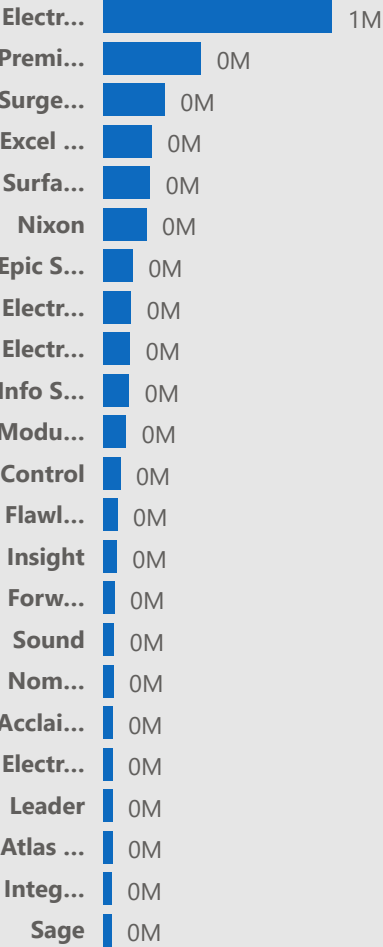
Electr... 1M
Premi... 0M
Surge... 0M
Excel ... 0M
Surfa... 0M
Nixon 0M
Epic S... 0M
Electr... 0M
Electr... 0M
Info S... 0M
Modu... 0M
Control 0M
Flawl... 0M
Insight 0M
Forw... 0M
Sound 0M
Nom... 0M
Acclai... 0M
Electr... 0M
Leader 0M
Atlas ... 0M
Integ... 0M
Sage 0M